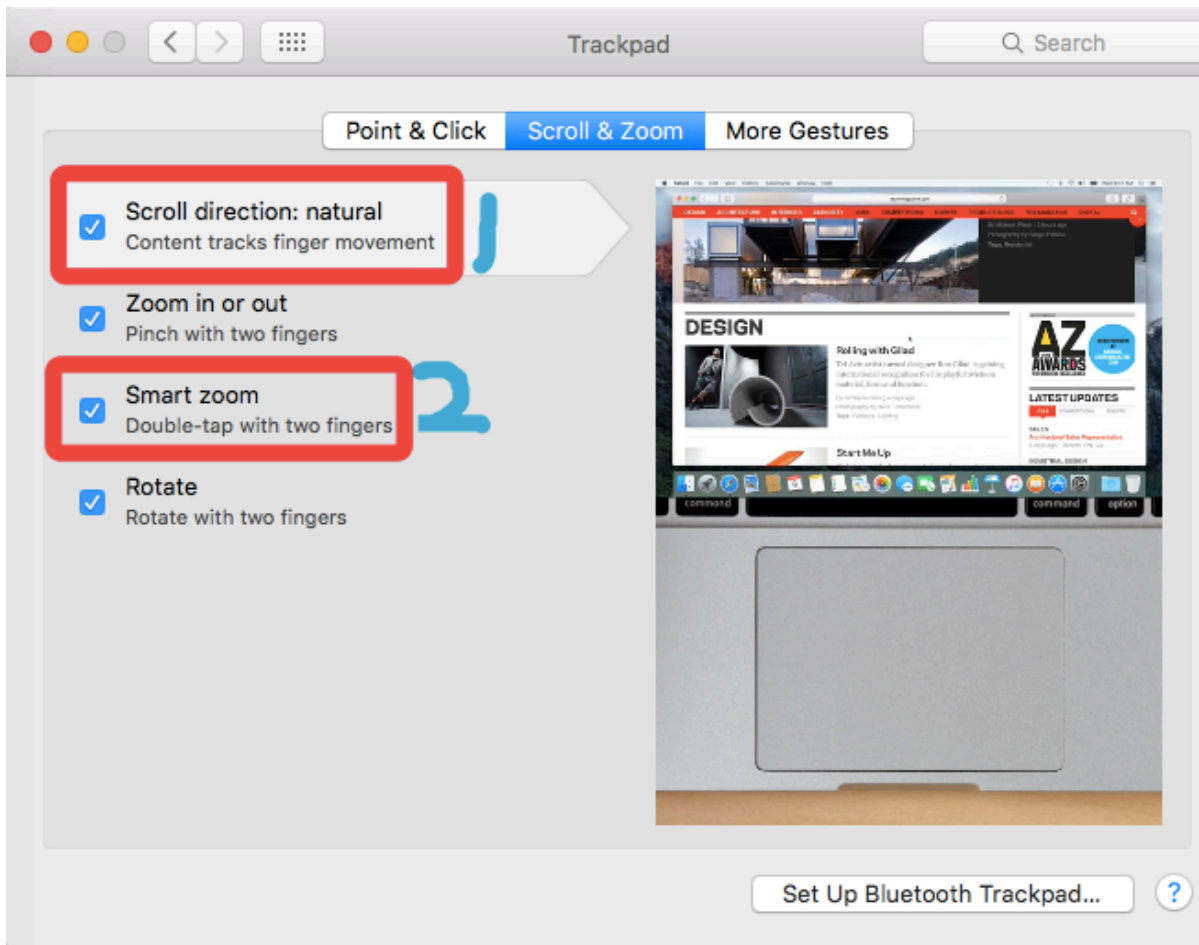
Trackpad

Search

Point & Click
Scroll & Zoom
More Gestures

Scroll direction: natural
Content tracks finger movement

1

Zoom in or out
Pinch with two fingers

Smart zoom
Double-tap with two fingers

2

Rotate
Rotate with two fingers

DESIGN

Rolling with Gilad

AZ AWARDS

LATEST UPDATES

Start Me Up

command
command
option

Set Up Bluetooth Trackpad...

?